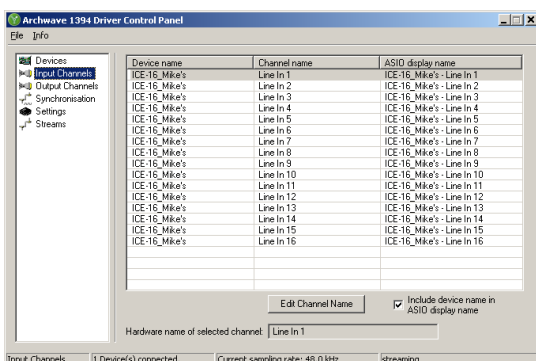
Archwave 1394 Driver Control Panel

File Info

Devices
Input Channels
Output Channels
Synchronisation
Settings
Streams

| Device name | Channel name | ASIO display name |
|---|---|---|
| ICE-16_Mike's | Line In 1 | ICE-16_Mike's - Line In 1 |
| ICE-16_Mike's | Line In 2 | ICE-16_Mike's - Line In 2 |
| ICE-16_Mike's | Line In 3 | ICE-16_Mike's - Line In 3 |
| ICE-16_Mike's | Line In 4 | ICE-16_Mike's - Line In 4 |
| ICE-16_Mike's | Line In 5 | ICE-16_Mike's - Line In 5 |
| ICE-16_Mike's | Line In 6 | ICE-16_Mike's - Line In 6 |
| ICE-16_Mike's | Line In 7 | ICE-16_Mike's - Line In 7 |
| ICE-16_Mike's | Line In 8 | ICE-16_Mike's - Line In 8 |
| ICE-16_Mike's | Line In 9 | ICE-16_Mike's - Line In 9 |
| ICE-16_Mike's | Line In 10 | ICE-16_Mike's - Line In 10 |
| ICE-16_Mike's | Line In 11 | ICE-16_Mike's - Line In 11 |
| ICE-16_Mike's | Line In 12 | ICE-16_Mike's - Line In 12 |
| ICE-16_Mike's | Line In 13 | ICE-16_Mike's - Line In 13 |
| ICE-16_Mike's | Line In 14 | ICE-16_Mike's - Line In 14 |
| ICE-16_Mike's | Line In 15 | ICE-16_Mike's - Line In 15 |
| ICE-16_Mike's | Line In 16 | ICE-16_Mike's - Line In 16 |

Edit Channel Name

Include device name in ASIO display name

Hardware name of selected channel: Line In 1

Input Channels | 1 Device(s) connected | Current sampling rate: 48.0 kHz | streaming